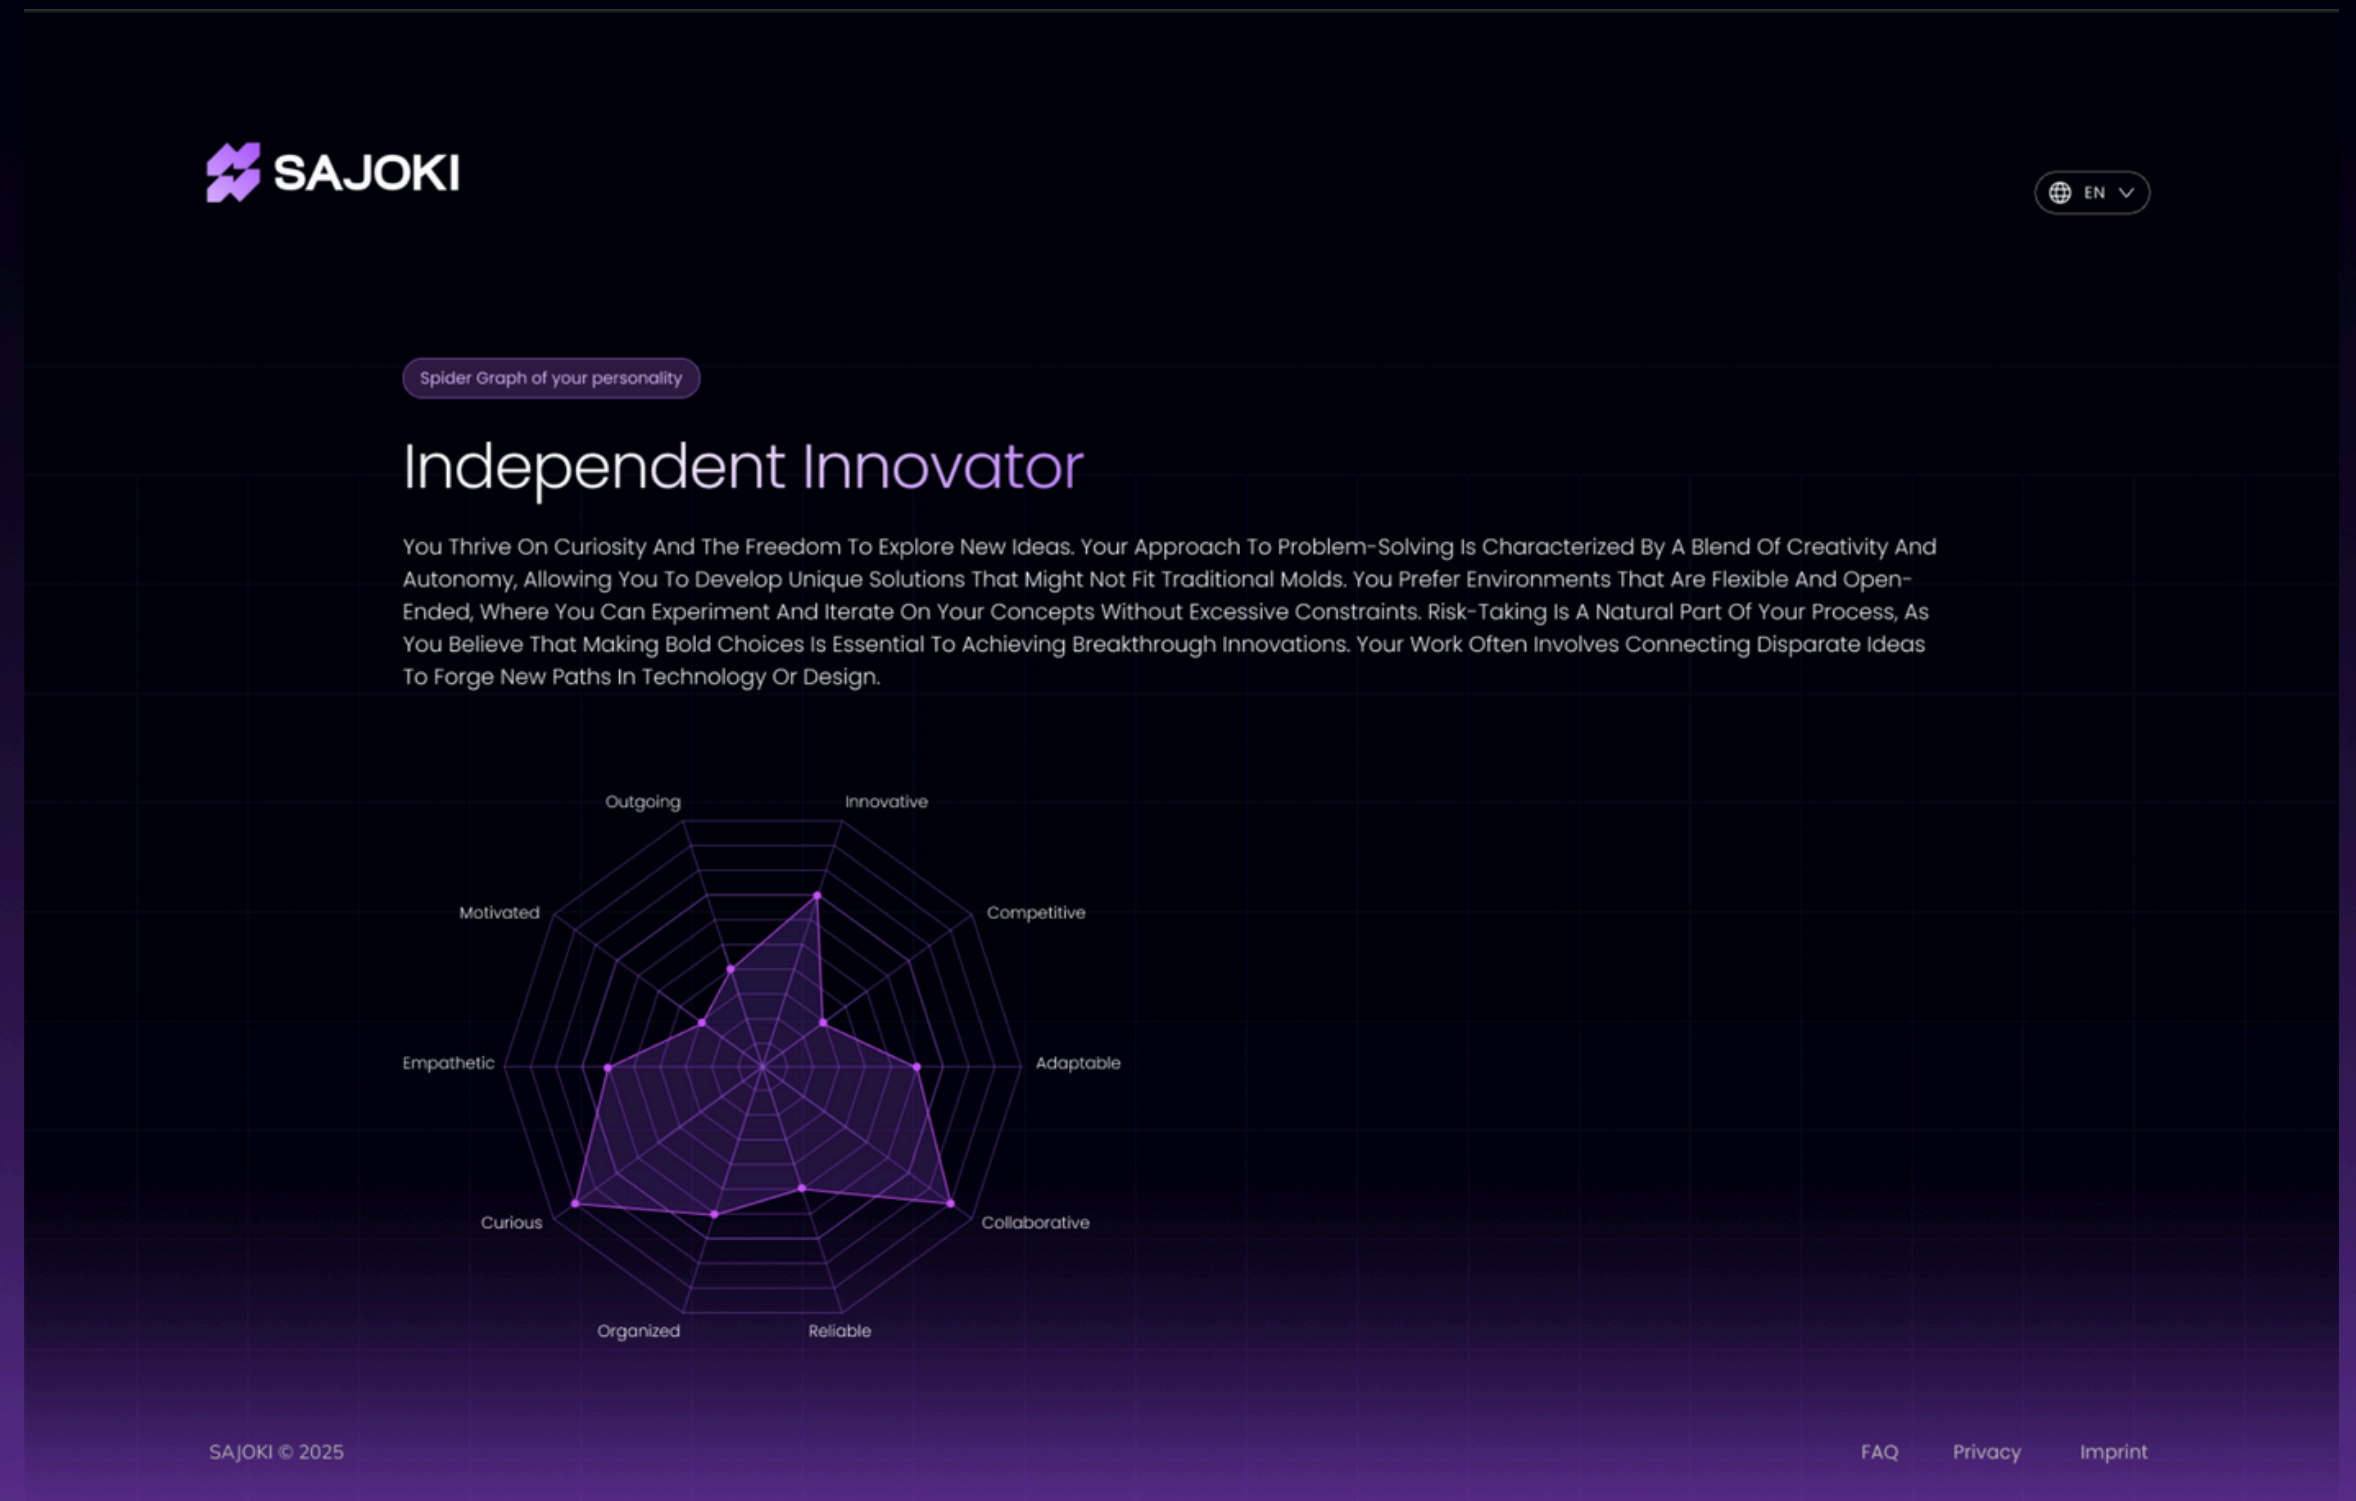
SAJOKI

EN

Spider Graph of your personality

Independent Innovator

You Thrive On Curiosity And The Freedom To Explore New Ideas. Your Approach To Problem-Solving Is Characterized By A Blend Of Creativity And Autonomy, Allowing You To Develop Unique Solutions That Might Not Fit Traditional Molds. You Prefer Environments That Are Flexible And Open-Ended, Where You Can Experiment And Iterate On Your Concepts Without Excessive Constraints. Risk-Taking Is A Natural Part Of Your Process, As You Believe That Making Bold Choices Is Essential To Achieving Breakthrough Innovations. Your Work Often Involves Connecting Disparate Ideas To Forge New Paths In Technology Or Design.

Outgoing
Innovative
Motivated
Competitive
Empathetic
Adaptable
Curious
Collaborative
Organized
Reliable

SAJOKI © 2025

FAQ
Privacy
Imprint